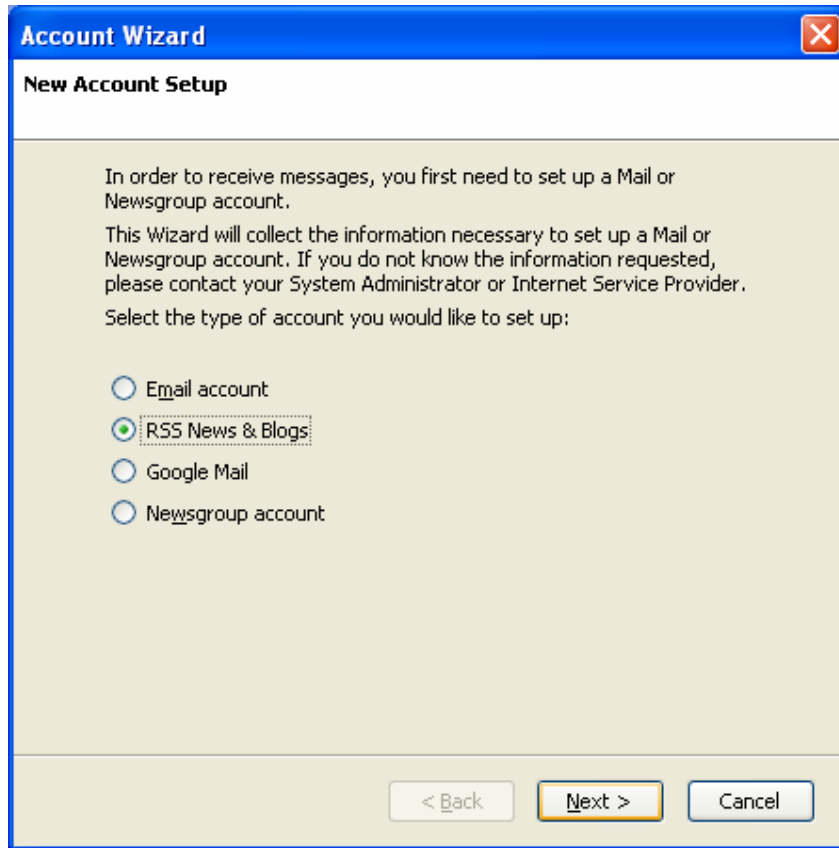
Account Wizard

New Account Setup

In order to receive messages, you first need to set up a Mail or Newsgroup account.

This Wizard will collect the information necessary to set up a Mail or Newsgroup account. If you do not know the information requested, please contact your System Administrator or Internet Service Provider.

Select the type of account you would like to set up:

Email account

RSS News & Blogs

Google Mail

Newsgroup account

< Back

Next >

Cancel